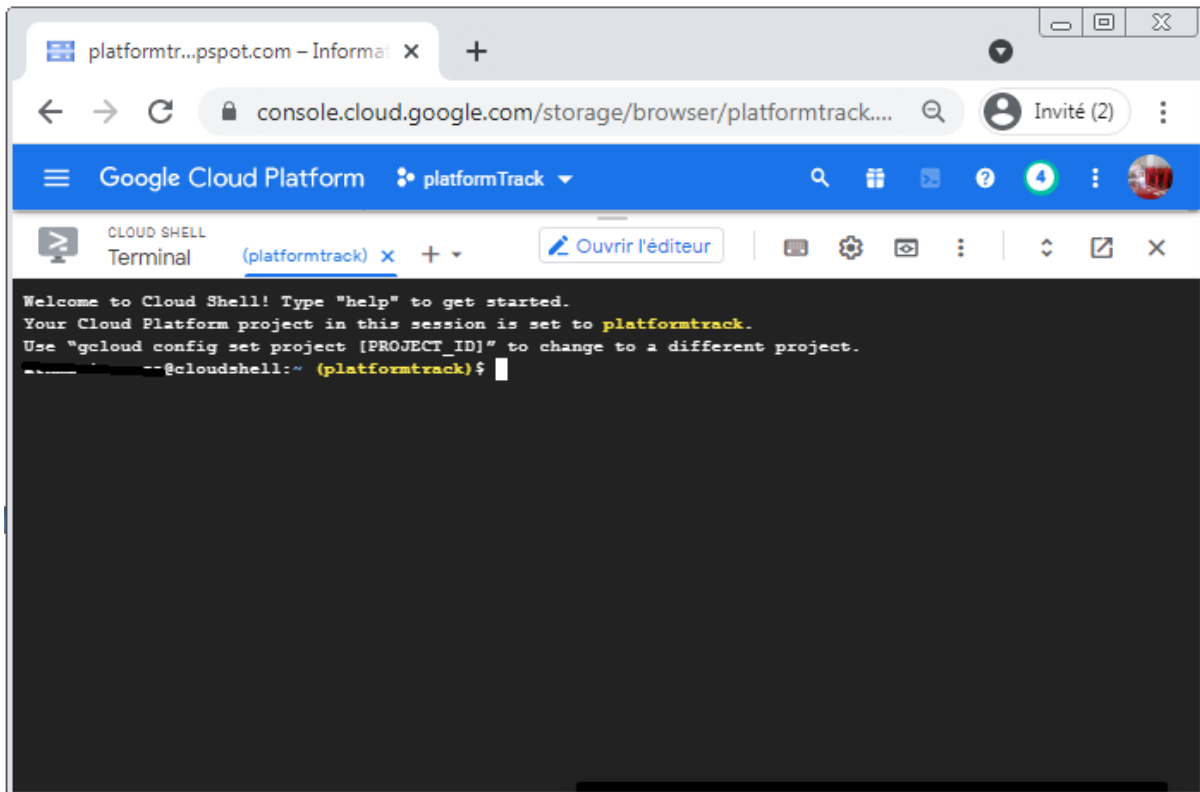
platformtr...pspot.com – Informat ×
+

console.cloud.google.com/storage/browser/platformtrack....

Invité (2)

Google Cloud Platform

platformTrack

4

CLOUD SHELL
Terminal

(platformtrack) ×

Ouvrir l'éditeur

Welcome to Cloud Shell! Type "help" to get started.
Your Cloud Platform project in this session is set to platformtrack.
Use "gcloud config set project [PROJECT_ID]" to change to a different project.
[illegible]@cloudshell:~ (platformtrack)$